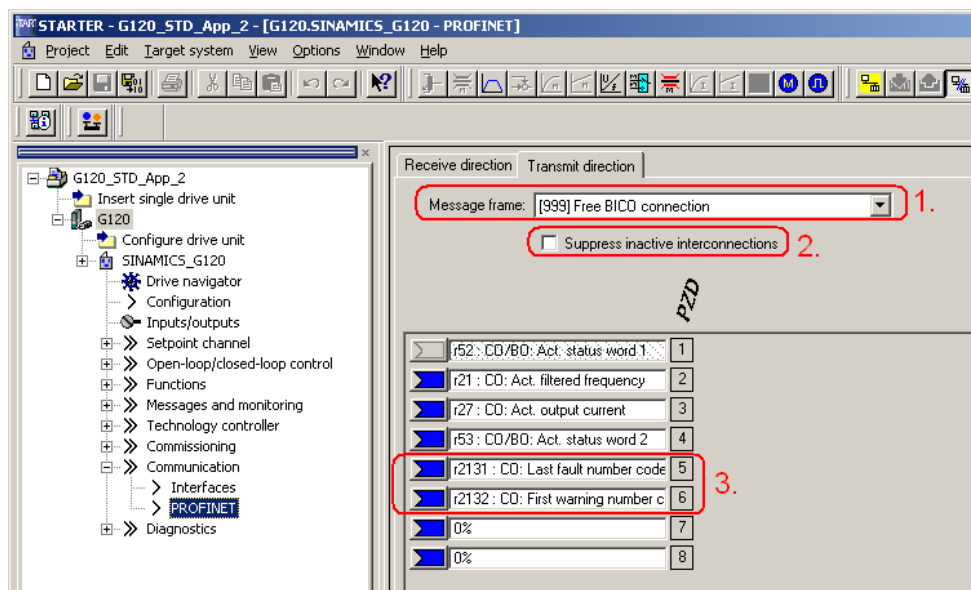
STARTER - G120_STD_App_2 - [G120.SINAMICS_G120 - PROFINET]

Project Edit Target system View Options Window Help

G120_STD_App_2
Insert single drive unit
G120
Configure drive unit
SINAMICS_G120
Drive navigator
Configuration
Inputs/outputs
Setpoint channel
Open-loop/closed-loop control
Functions
Messages and monitoring
Technology controller
Commissioning
Communication
Interfaces
PROFINET
Diagnostics

Receive direction | Transmit direction

Message frame: [999] Free BICO connection 1.

Suppress inactive interconnections 2.

PZD

| | |
|---|---|
| r52 : CO/BO: Act. status word 1 | 1 |
| r21 : CO: Act. filtered frequency | 2 |
| r27 : CO: Act. output current | 3 |
| r53 : CO/BO: Act. status word 2 | 4 |
| r2131 : CO: Last fault number code | 5 |
| r2132 : CO: First warning number c | 6 |
| 0% | 7 |
| 0% | 8 |

3.